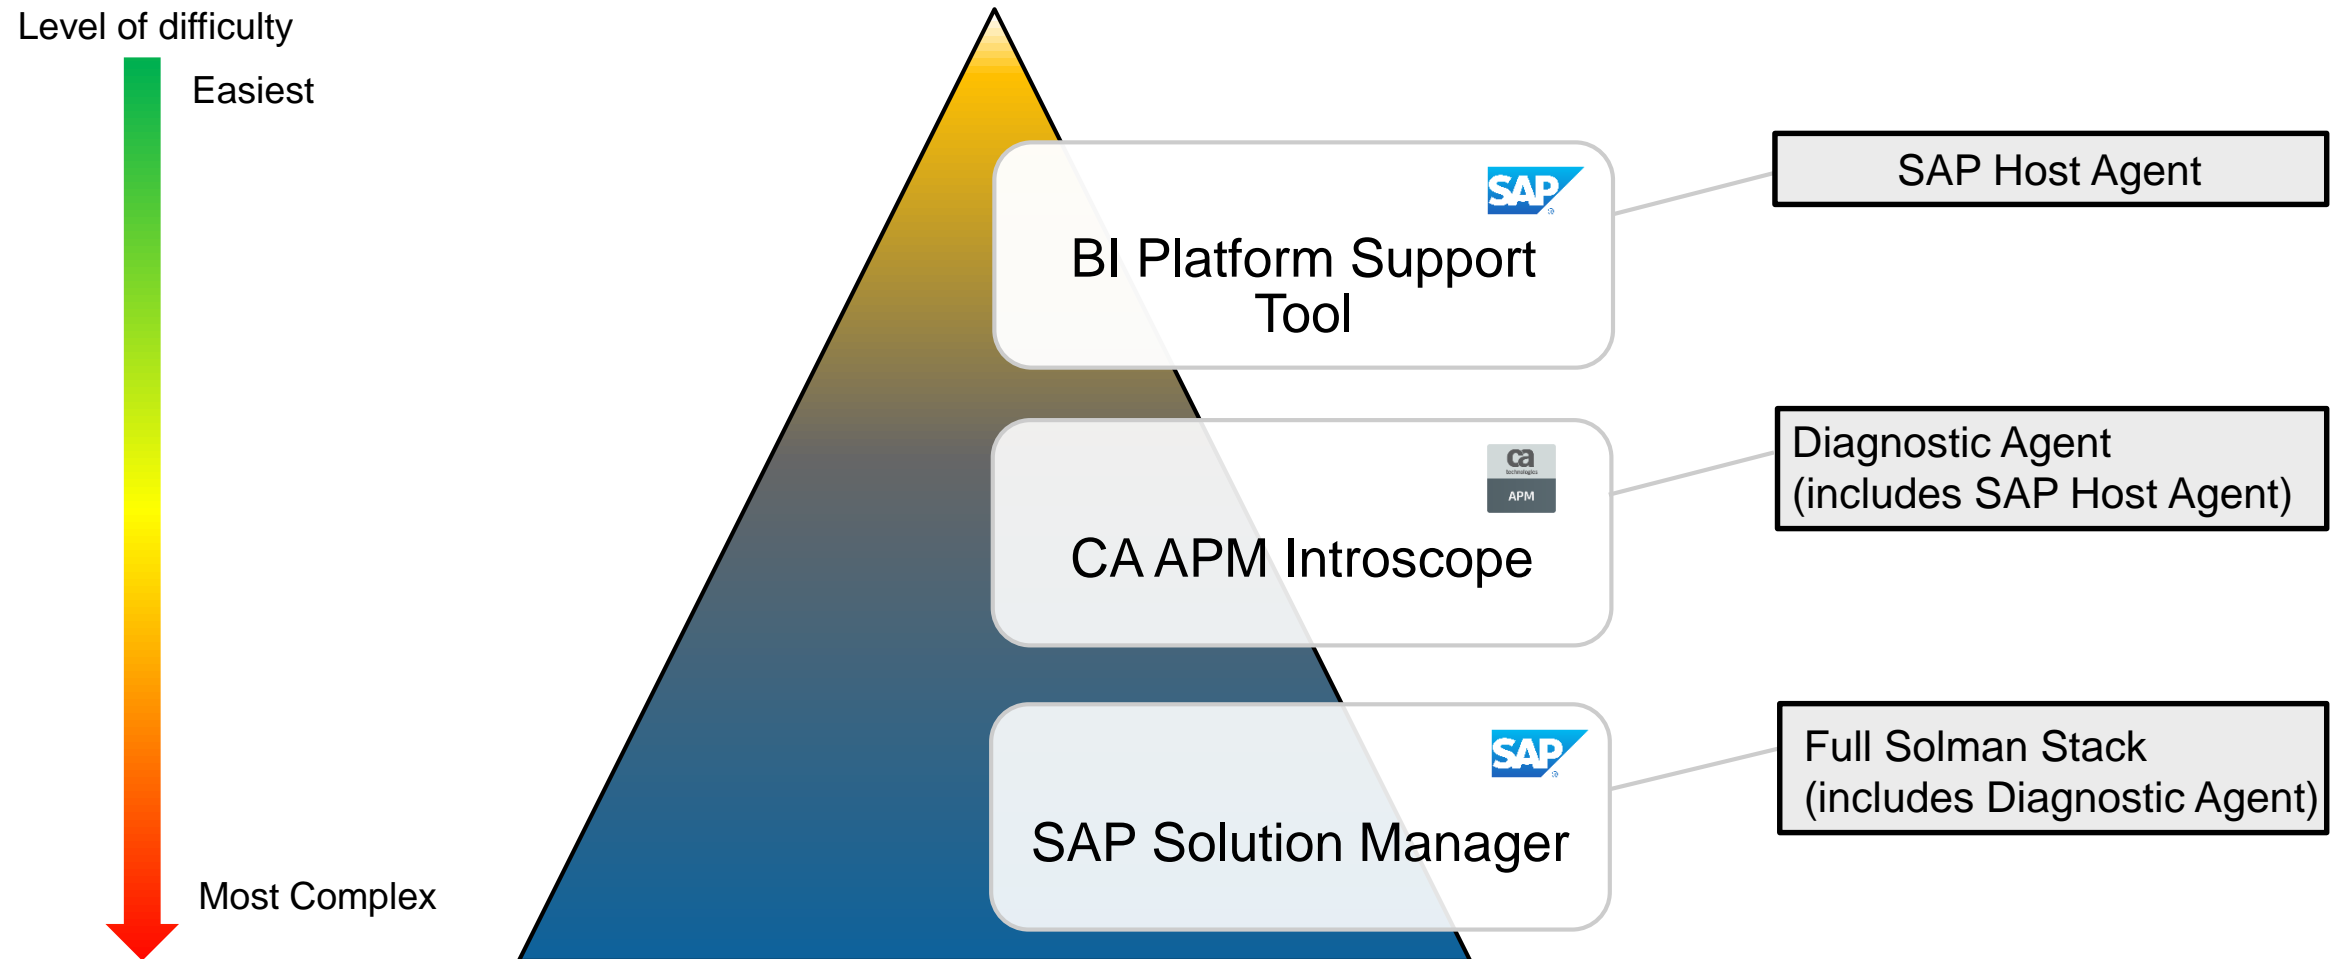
Level of difficulty

Easiest

Most Complex

SAP

BI Platform Support Tool

ca technologies APM

CA APM Introscope

SAP

SAP Solution Manager

SAP Host Agent

Diagnostic Agent (includes SAP Host Agent)

Full Solman Stack (includes Diagnostic Agent)